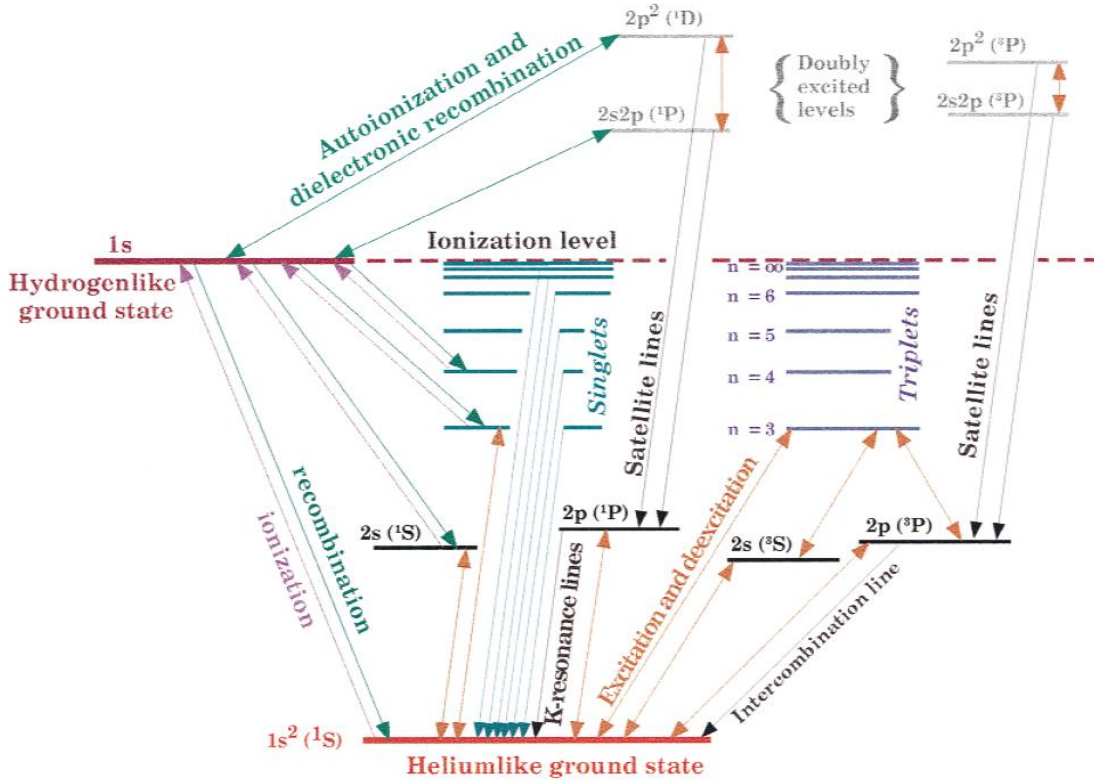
$2p^2$ ($^1D$)

Doubly excited levels

$2p^2$ ($^3P$)

Autoionization and dielectronic recombination

2s2p ($^1P$)

2s2p ($^3P$)

1s

Ionization level

Hydrogenlike ground state

n = ∞

n = 6

n = 5

n = 4

n = 3

Singlets

Satellite lines

Triplets

Satellite lines

recombination

ionization

2s ($^1S$)

2p ($^1P$)

Excitation and deexcitation

2s ($^3S$)

2p ($^3P$)

K-resonance lines

Intercombination line

$1s^2$ ($^1S$)

Heliumlike ground state